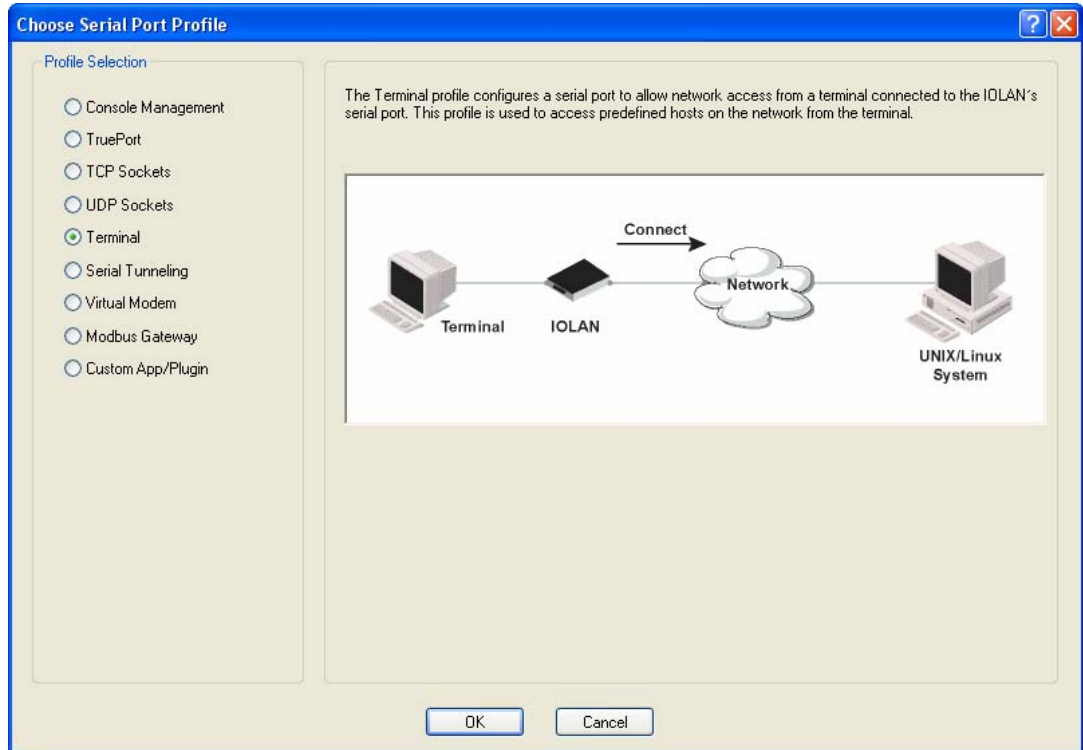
Choose Serial Port Profile

Profile Selection

Console Management
TruePort
TCP Sockets
UDP Sockets
Terminal
Serial Tunneling
Virtual Modem
Modbus Gateway
Custom App/Plugin

The Terminal profile configures a serial port to allow network access from a terminal connected to the IOLAN's serial port. This profile is used to access predefined hosts on the network from the terminal.

Connect
Network
Terminal
IOLAN
UNIX/Linux System

OK
Cancel